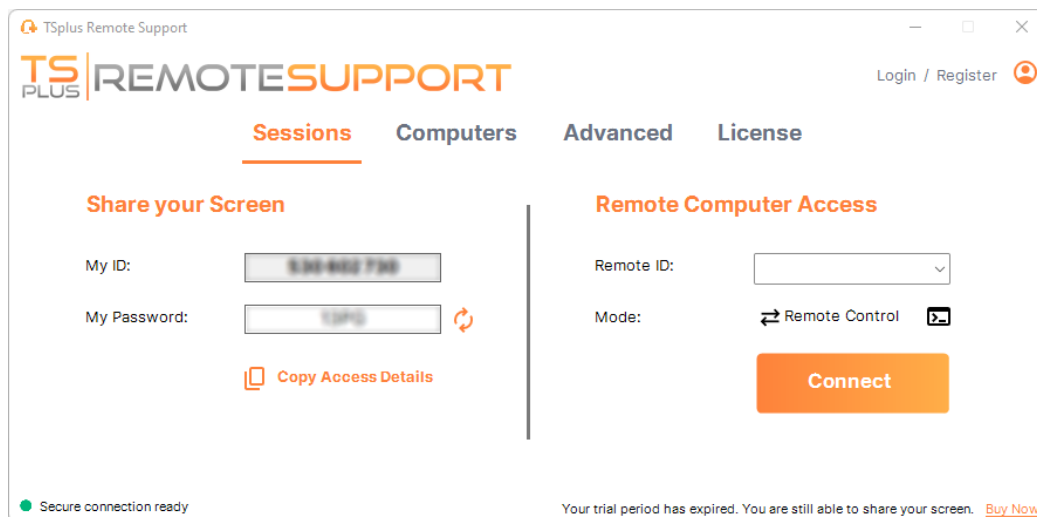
TSplus Remote Support

TS PLUS REMOTESUPPORT

Login / Register

Sessions Computers Advanced License

Share your Screen

My ID: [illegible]

My Password: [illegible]

Copy Access Details

Remote Computer Access

Remote ID:

Mode: Remote Control

Connect

Secure connection ready

Your trial period has expired. You are still able to share your screen. Buy Now